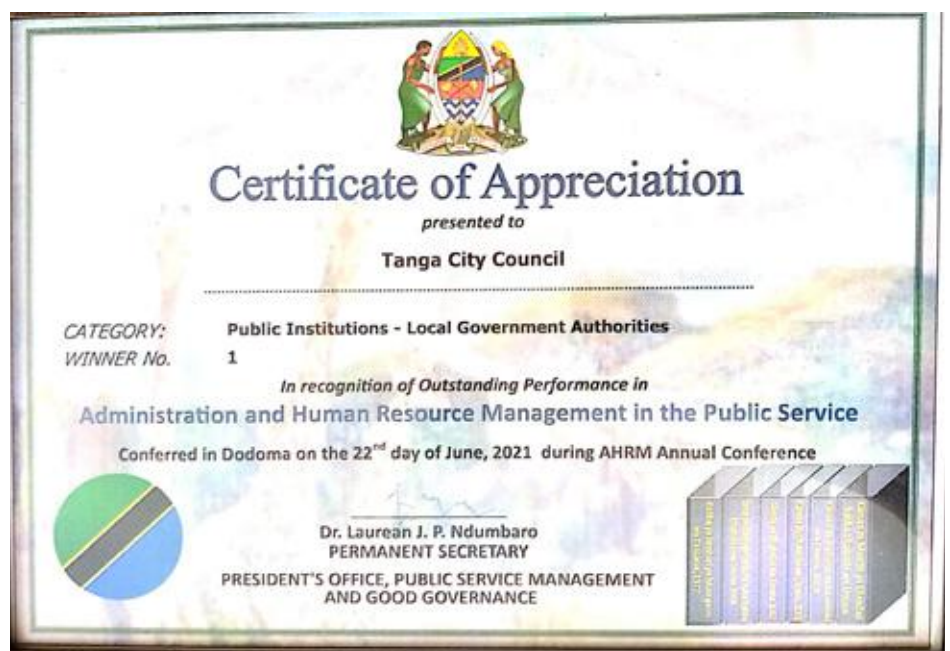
Certificate of Appreciation

presented to

Tanga City Council

CATEGORY: Public Institutions - Local Government Authorities
WINNER No. 1

In recognition of Outstanding Performance in

Administration and Human Resource Management in the Public Service

Conferred in Dodoma on the 22$^{nd}$ day of June, 2021 during AHRM Annual Conference

Dr. Laurean J. P. Ndumbaro
PERMANENT SECRETARY

PRESIDENT'S OFFICE, PUBLIC SERVICE MANAGEMENT AND GOOD GOVERNANCE